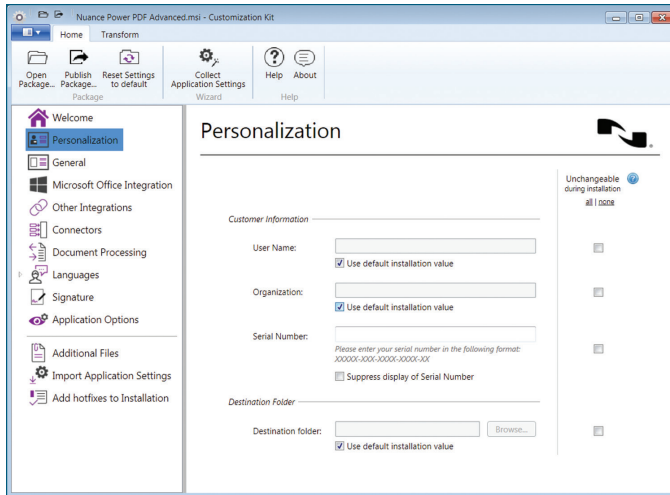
Nuance Power PDF Advanced.msi - Customization Kit

Home Transform

Open Package... Publish Package... Reset Settings to default
Package

Collect Application Settings
Wizard

Help About
Help

Welcome
Personalization
General
Microsoft Office Integration
Other Integrations
Connectors
Document Processing
Languages
Signature
Application Options
Additional Files
Import Application Settings
Add hotfixes to Installation

Personalization

Unchangeable during installation
all | none

Customer Information

User Name:
Use default installation value

Organization:
Use default installation value

Serial Number:
Please enter your serial number in the following format: XXXXX-XXX-XXXX-XXXX-XX
Suppress display of Serial Number

Destination Folder

Destination folder:
Browse...
Use default installation value